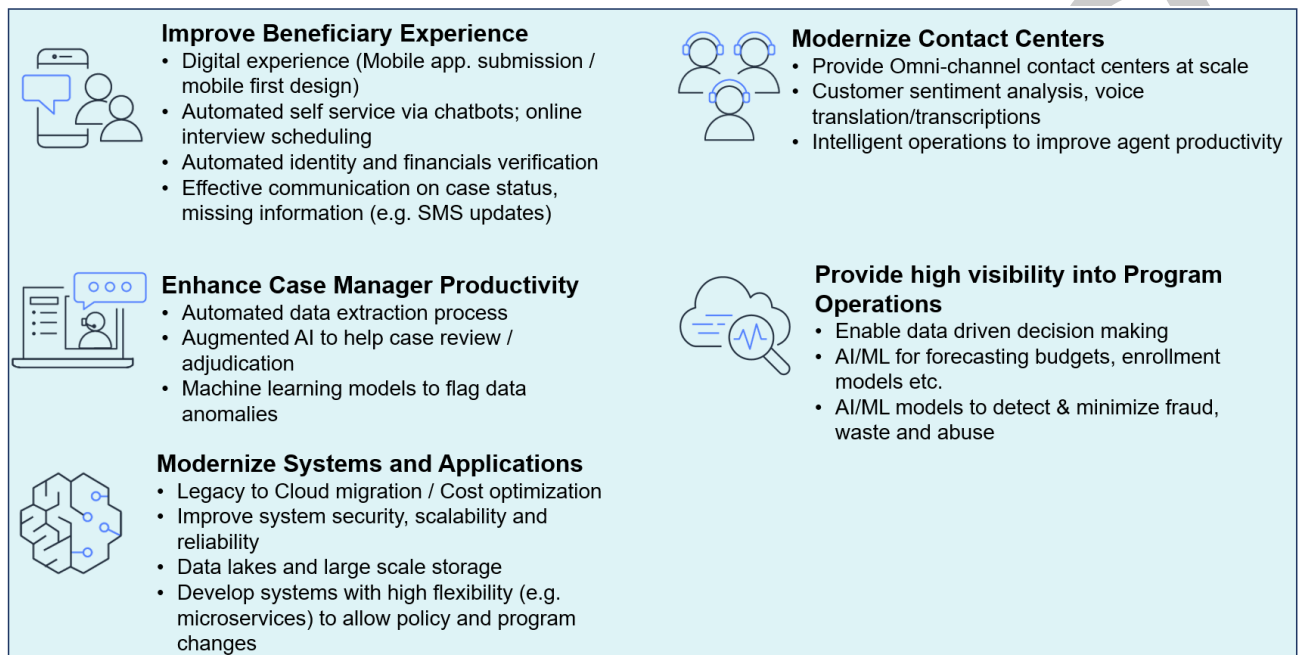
**Improve Beneficiary Experience**
- Digital experience (Mobile app. submission / mobile first design)
- Automated self service via chatbots; online interview scheduling
- Automated identity and financials verification
- Effective communication on case status, missing information (e.g. SMS updates)

**Enhance Case Manager Productivity**
- Automated data extraction process
- Augmented AI to help case review / adjudication
- Machine learning models to flag data anomalies

**Modernize Systems and Applications**
- Legacy to Cloud migration / Cost optimization
- Improve system security, scalability and reliability
- Data lakes and large scale storage
- Develop systems with high flexibility (e.g. microservices) to allow policy and program changes

**Modernize Contact Centers**
- Provide Omni-channel contact centers at scale
- Customer sentiment analysis, voice translation/transcriptions
- Intelligent operations to improve agent productivity

**Provide high visibility into Program Operations**
- Enable data driven decision making
- AI/ML for forecasting budgets, enrollment models etc.
- AI/ML models to detect & minimize fraud, waste and abuse